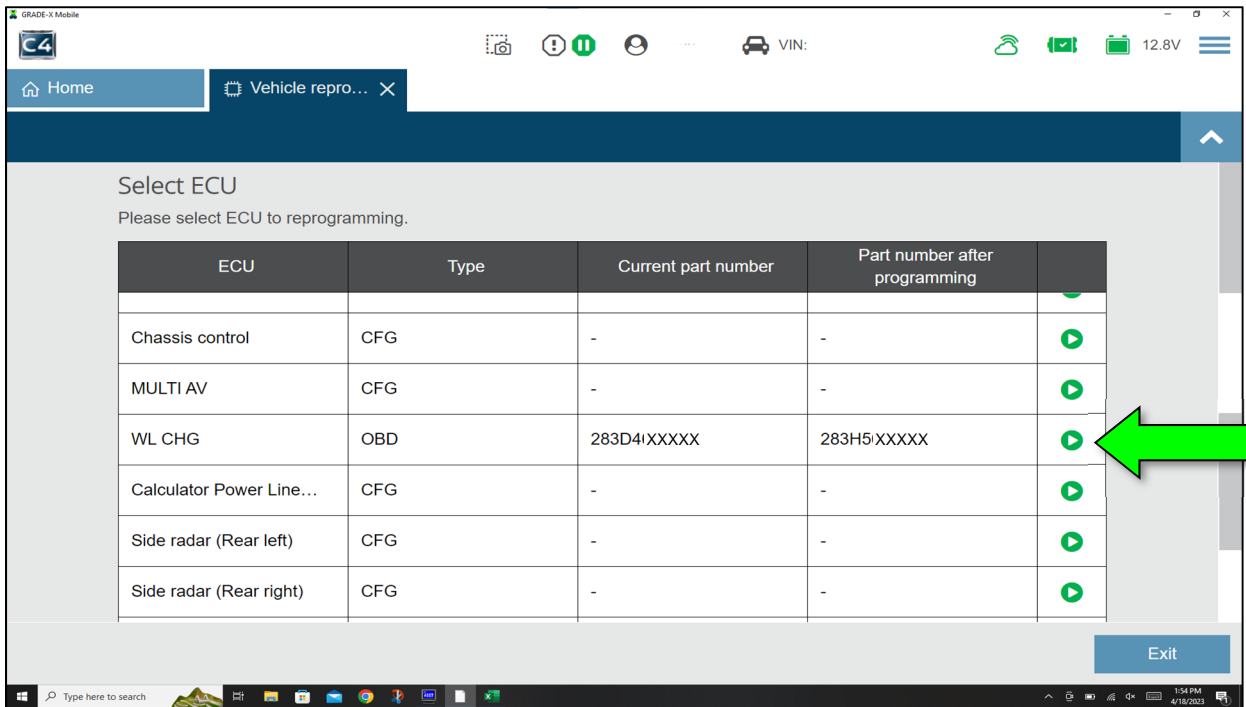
GRADE-X Mobile

C4

VIN:

12.8V

Home

Vehicle repro...

Select ECU

Please select ECU to reprogramming.

| ECU | Type | Current part number | Part number after programming | |
|---|---|---|---|---|
| | | | | |
| Chassis control | CFG | - | - | |
| MULTI AV | CFG | - | - | |
| WL CHG | OBD | 283D4XXXXX | 283H5XXXXX | |
| Calculator Power Line... | CFG | - | - | |
| Side radar (Rear left) | CFG | - | - | |
| Side radar (Rear right) | CFG | - | - | |

Exit

Type here to search

1:54 PM
4/18/2023